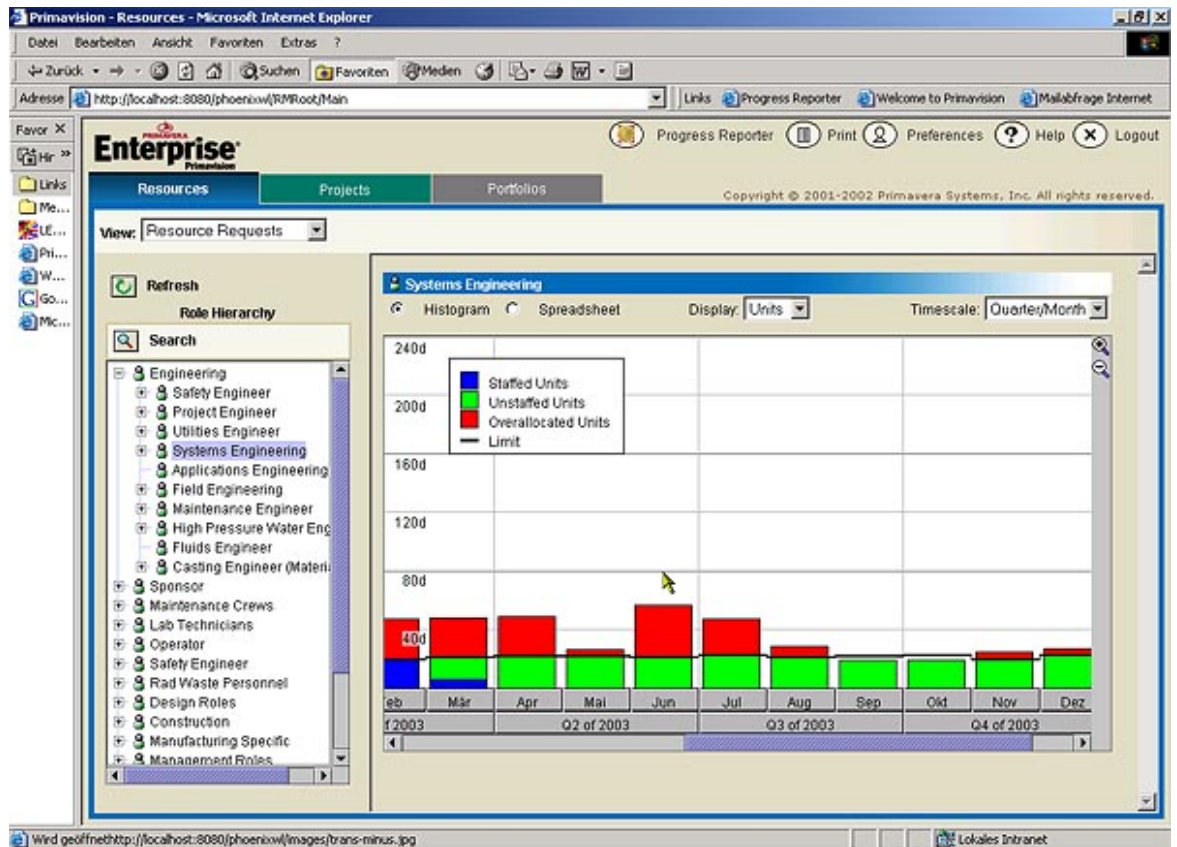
Primavision - Resources - Microsoft Internet Explorer

Datei Bearbeiten Ansicht Favoriten Extras ?

Zurück Suchen Favoriten Medien

Adresse http://localhost:8080/phoenixwl/RMRoot/Main

Links Progress Reporter Welcome to Primavision Mailabfrage Internet

Favor X
Hir »
Links
Me...
LE...
Pri...
W...
Go...
Mic...

PRIMAVERA
Enterprise
Primavision

Progress Reporter Print Preferences Help Logout

Resources Projects Portfolios

Copyright © 2001-2002 Primavera Systems, Inc. All rights reserved.

View: Resource Requests

Refresh
Role Hierarchy
Search

Engineering
Safety Engineer
Project Engineer
Utilities Engineer
Systems Engineering
Applications Engineering
Field Engineering
Maintenance Engineer
High Pressure Water Eng
Fluids Engineer
Casting Engineer (Materi
Sponsor
Maintenance Crews
Lab Technicians
Operator
Safety Engineer
Rad Waste Personnel
Design Roles
Construction
Manufacturing Specific
Management Roles

Systems Engineering
Histogram Spreadsheet Display: Units Timescale: Quarter/Month

240d
200d
160d
120d
80d
40d

Staffed Units
Unstaffed Units
Overallocated Units
Limit

eb Mär Apr Mai Jun Jul Aug Sep Okt Nov Dez
f 2003 Q2 of 2003 Q3 of 2003 Q4 of 2003

Wird geöffnethttp://localhost:8080/phoenixwl/images/trans-minus.jpg
Lokales Intranet